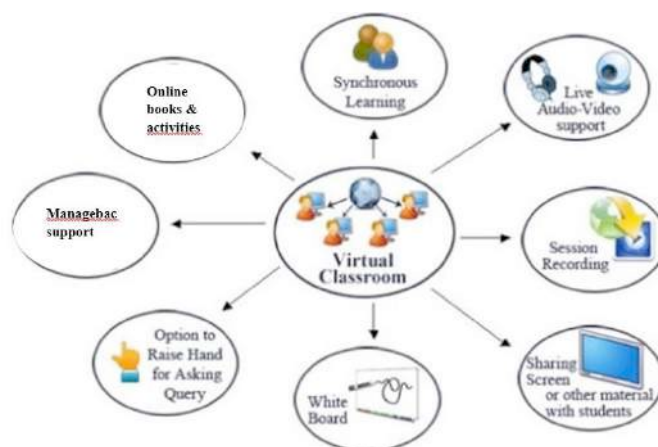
Synchronous Learning

Live Audio-Video support

Online books & activities

Managebac support

Virtual Classroom

Session Recording

Option to Raise Hand for Asking Query

White Board

Sharing Screen or other material with students